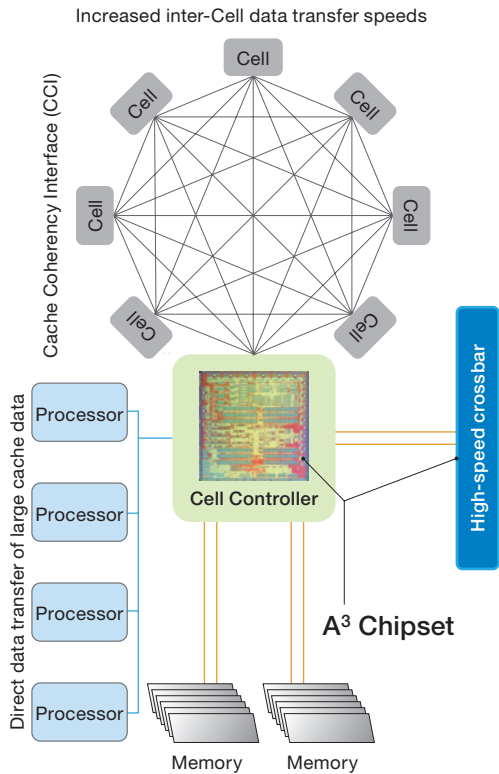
Increased inter-Cell data transfer speeds

Cache Coherency Interface (CCI)

Cell

Cell

Cell

Cell

Cell

Cell

Cell

Direct data transfer of large cache data

Processor

Processor

Processor

Processor

Cell Controller

High-speed crossbar

A$^3$ Chipset

Memory

Memory